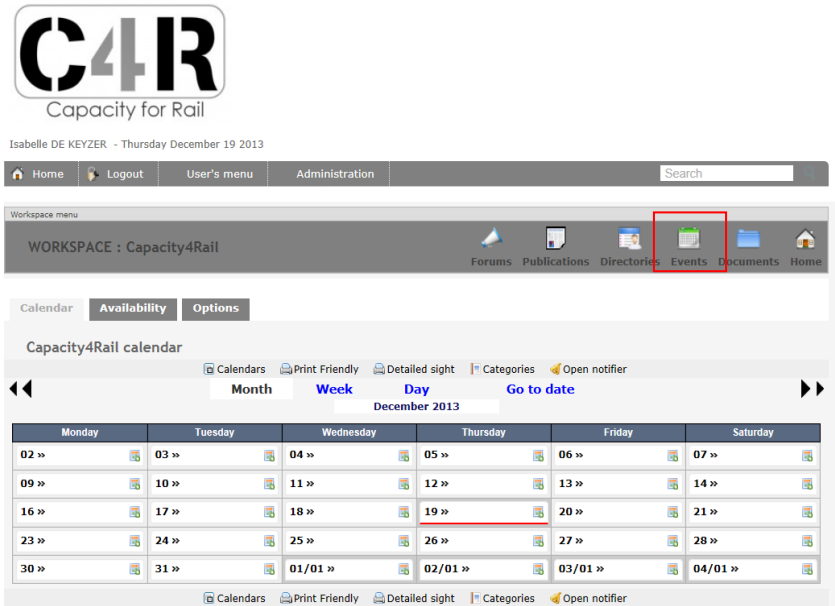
C4R
Capacity for Rail

Isabelle DE KEYZER - Thursday December 19 2013

Home Logout User's menu Administration Search

Workspace menu

WORKSPACE : Capacity4Rail

Forums Publications Directories Events Documents Home

Calendar Availability Options

Capacity4Rail calendar

Calendars Print Friendly Detailed sight Categories Open notifier

Month Week Day Go to date

December 2013

| Monday | Tuesday | Wednesday | Thursday | Friday | Saturday |
|---|---|---|---|---|---|
| 02 » | 03 » | 04 » | 05 » | 06 » | 07 » |
| 09 » | 10 » | 11 » | 12 » | 13 » | 14 » |
| 16 » | 17 » | 18 » | 19 » | 20 » | 21 » |
| 23 » | 24 » | 25 » | 26 » | 27 » | 28 » |
| 30 » | 31 » | 01/01 » | 02/01 » | 03/01 » | 04/01 » |

Calendars Print Friendly Detailed sight Categories Open notifier